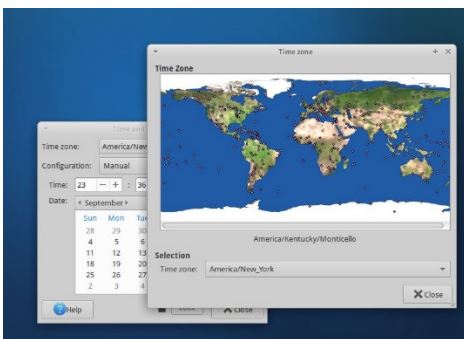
Time zone

Time Zone

America/Kentucky/Monticello

Selection

Time zone: America/New_York

Close

Time and

Time zone: America/New

Configuration: Manual

Time: 23 − + : 36

Date: ◂ September ▸

| Sun | Mon | Tue |
|---|---|---|
| 28 | 29 | 30 |
| 4 | 5 | 6 |
| 11 | 12 | 13 |
| 18 | 19 | 20 |
| 25 | 26 | 27 |
| 2 | 3 | 4 |

Help

Lock

Close